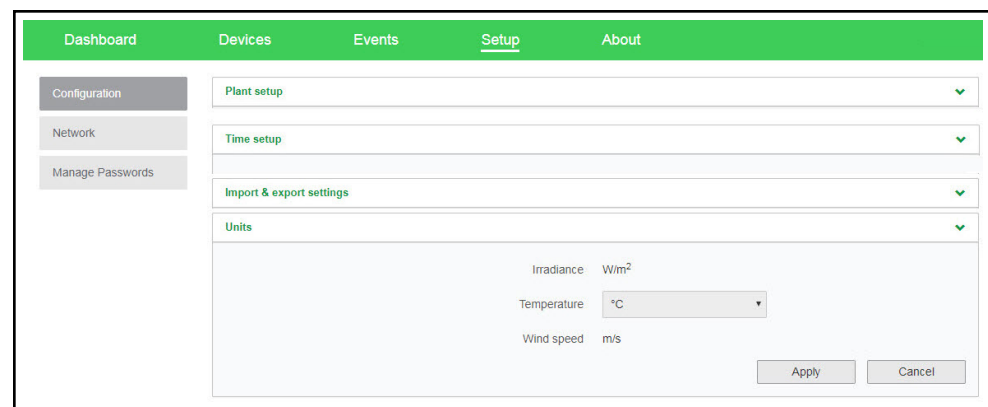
Dashboard Devices Events Setup About

Configuration
Network
Manage Passwords

Plant setup

Time setup

Import & export settings

Units

Irradiance W/m$^2$

Temperature °C

Wind speed m/s

Apply Cancel